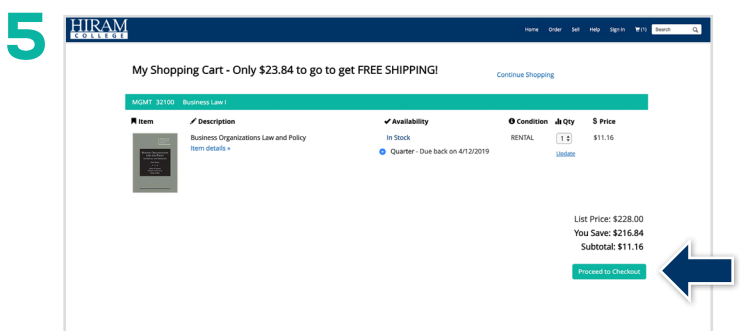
5

HIRAM COLLEGE

Home Order Sell Help Sign In (1) Search

My Shopping Cart - Only $23.84 to go to get FREE SHIPPING!

Continue Shopping

MGMT 32100 Business Law I

| Item | Description | Availability | Condition | Qty | $ Price |
|---|---|---|---|---|---|
| | Business Organizations Law and Policy Item details » | In Stock Quarter - Due back on 4/12/2019 | RENTAL | 1 Update | $11.16 |

List Price: $228.00
You Save: $216.84
Subtotal: $11.16

Proceed to Checkout